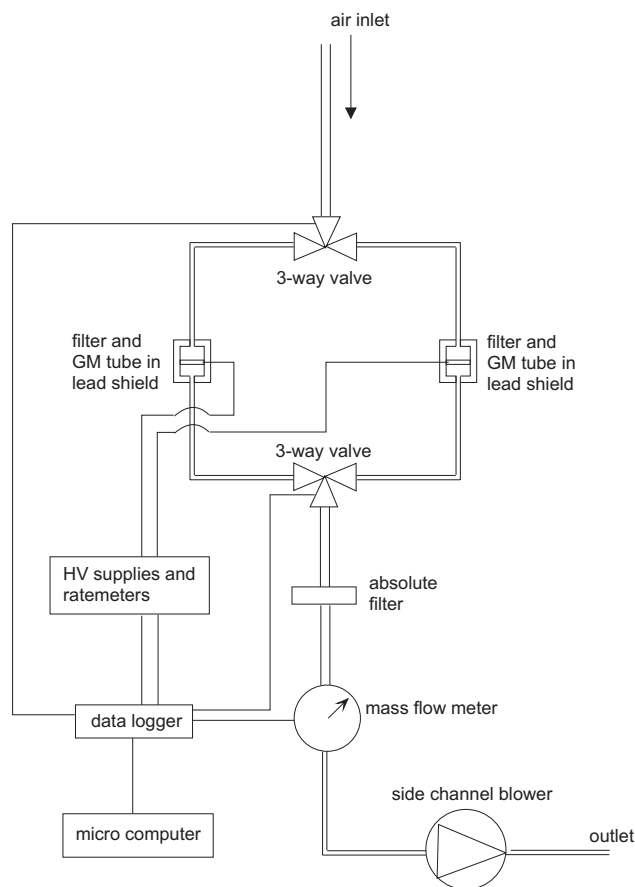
air inlet

3-way valve

filter and GM tube in lead shield

filter and GM tube in lead shield

3-way valve

HV supplies and ratemeters

absolute filter

data logger

mass flow meter

side channel blower

micro computer

outlet